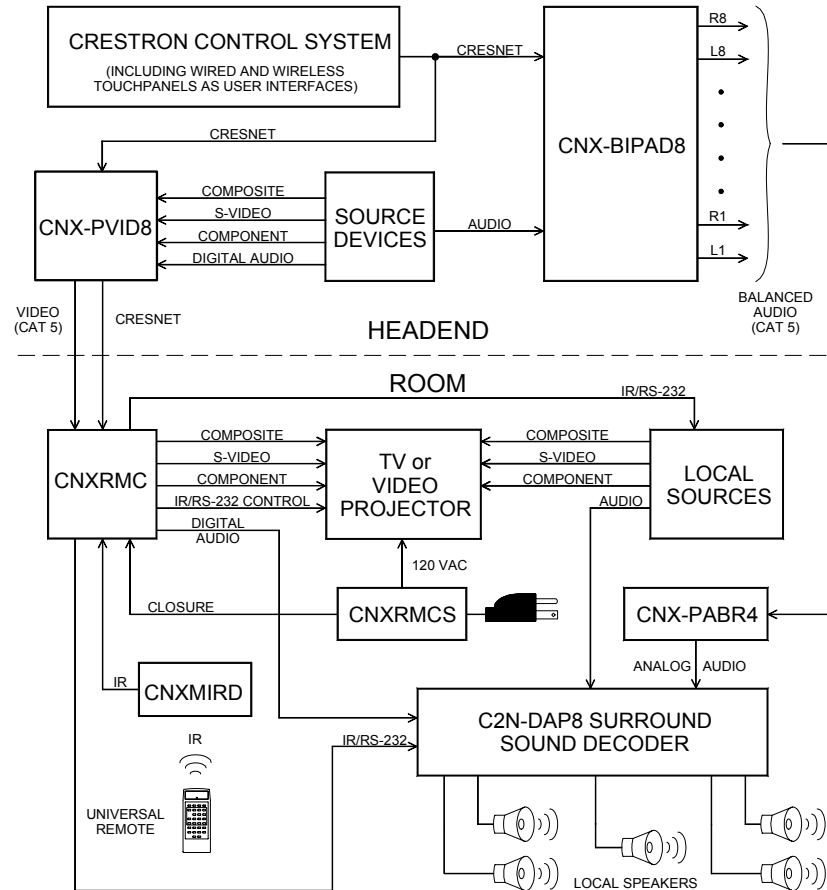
CRESTRON CONTROL SYSTEM
(INCLUDING WIRED AND WIRELESS TOUCHPANELS AS USER INTERFACES)

CRESNET

CNX-BIPAD8

R8
L8
R1
L1

CRESNET

CNX-PVID8

COMPOSITE
S-VIDEO
COMPONENT
DIGITAL AUDIO

SOURCE DEVICES

AUDIO

BALANCED AUDIO (CAT 5)

VIDEO (CAT 5)

CRESNET

HEADEND

ROOM

IR/RS-232

CNXRMC

COMPOSITE
S-VIDEO
COMPONENT
IR/RS-232 CONTROL
DIGITAL AUDIO

TV or VIDEO PROJECTOR

COMPOSITE
S-VIDEO
COMPONENT
AUDIO

LOCAL SOURCES

120 VAC

CLOSURE

CNXRMCS

CNX-PABR4

ANALOG AUDIO

IR

CNXMIRD

C2N-DAP8 SURROUND SOUND DECODER

IR/RS-232

IR

UNIVERSAL REMOTE

LOCAL SPEAKERS